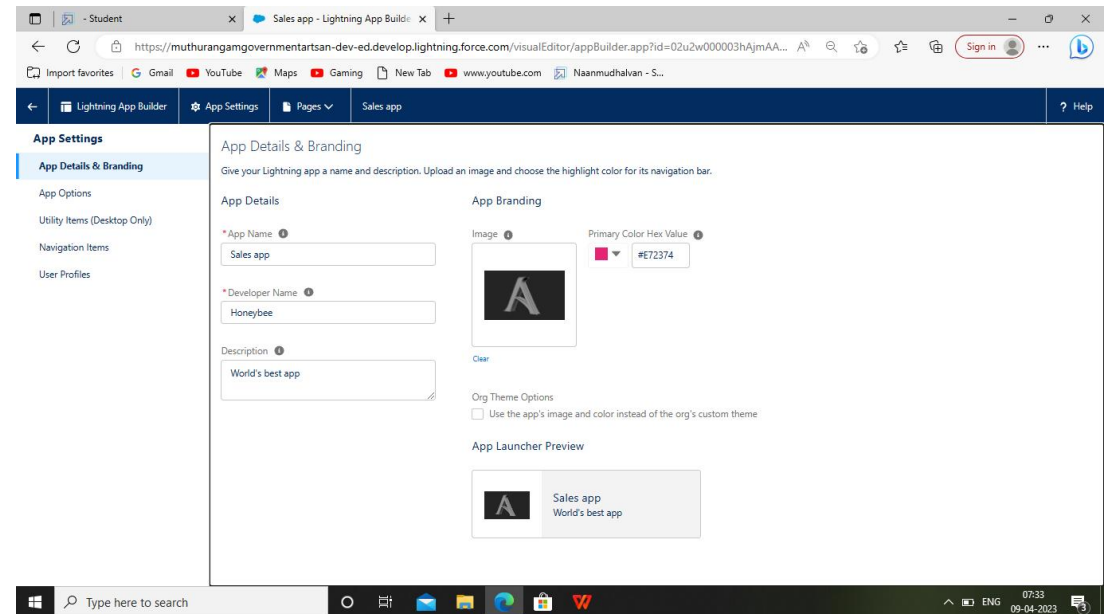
- Student
Sales app - Lightning App Builde
https://muthurangamgovernmentartsan-dev-ed.develop.lightning.force.com/visualEditor/appBuilder.app?id=02u2w000003hAjmAA...
Sign in
Import favorites | Gmail YouTube Maps Gaming New Tab www.youtube.com Naanmudhalvan - S...

Lightning App Builder App Settings Pages Sales app ? Help

App Settings
App Details & Branding
App Options
Utility Items (Desktop Only)
Navigation Items
User Profiles

App Details & Branding
Give your Lightning app a name and description. Upload an image and choose the highlight color for its navigation bar.

App Details
*App Name
Sales app
*Developer Name
Honeybee
Description
World's best app

App Branding
Image
Clear
Primary Color Hex Value
#E72374

Org Theme Options
Use the app's image and color instead of the org's custom theme

App Launcher Preview
Sales app
World's best app

Type here to search
ENG 07:33 09-04-2023